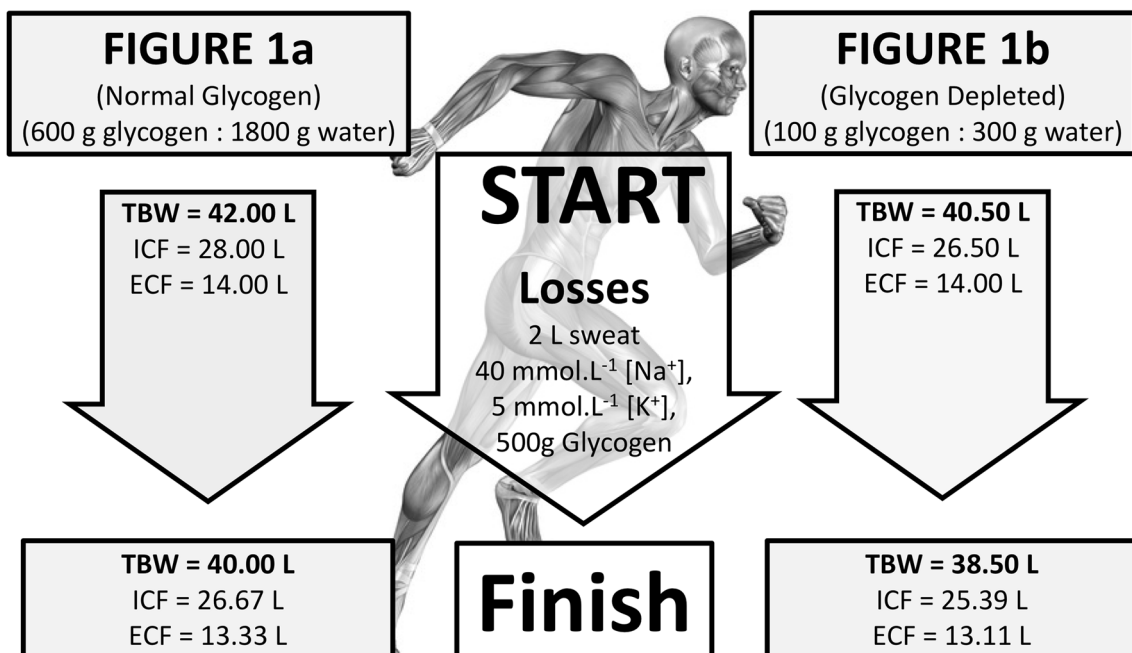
FIGURE 1a
(Normal Glycogen)
(600 g glycogen : 1800 g water)

TBW = 42.00 L
ICF = 28.00 L
ECF = 14.00 L

TBW = 40.00 L
ICF = 26.67 L
ECF = 13.33 L

START

Losses
2 L sweat
40 mmol.L$^{-1}$ [Na$^{+}$],
5 mmol.L$^{-1}$ [K$^{+}$],
500g Glycogen

Finish

FIGURE 1b
(Glycogen Depleted)
(100 g glycogen : 300 g water)

TBW = 40.50 L
ICF = 26.50 L
ECF = 14.00 L

TBW = 38.50 L
ICF = 25.39 L
ECF = 13.11 L